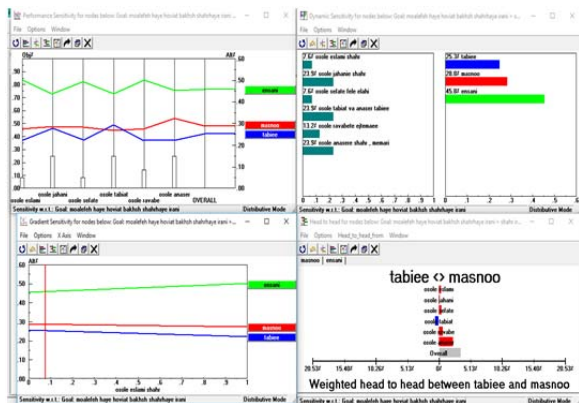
Performance Sensitivity for nodes below: Goal: mo'alefeh haye hoviat bakhsh shahrhaye irani

File Options Window

Obj% Alt%

.90 .80 .70 .60 .50 .40 .30 .20 .10 .00

60 50 40 30 20 10 0

emsani
masnoo
tabiee

osole eslami osole jahani osole sofate osole tabiat osole ravabet osole anasor OVERALL

Sensitivity w.r.t.: Goal: moalefeh haye hoviat bakhsh shahrhaye irani Distributive Mode

Dynamic Sensitivity for nodes below: Goal: moalefeh haye hoviat bakhsh shahrhaye irani < s...

File Options Window

7.6% osole eslami shahr
23.9% osole jahanin shahr
7.6% osole sofate lide elahi
23.9% osole tabiat va anasor tabiee
13.2% osole ravabete ejtemaee
23.9% osole anasore shahr , memari

25.3% tabiee
28.8% masnoo
45.8% emsani

Sensitivity w.r.t.: Goal: moalefeh haye hoviat bakhsh shahrhaye irani Distributive Mode

Gradient Sensitivity for nodes below: Goal: moalefeh haye hoviat bakhsh shahrhaye irani < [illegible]

File Options X-Axis Window

Alt%

60 50 40 30 20 10 0

emsani
masnoo
tabiee

osole eslami shahr

Sensitivity w.r.t.: Goal: moalefeh haye hoviat bakhsh shahrhaye irani Distributive Mode

Head to head for nodes below: Goal: moalefeh haye hoviat bakhsh shahrhaye irani < shahr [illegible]

File Options Head_to_head_from Window

masnoo emsani

tabiee <> masnoo

osole eslami
osole jahani
osole sofate
osole tabiat
osole ravabe
osole anasor
Overall

20.53% 15.40% 10.26% 5.13% 0% 5.13% 10.26% 15.40% 20.53%

Weighted head to head between tabiee and masnoo

Sensitivity w.r.t.: Goal: moalefeh haye hoviat bakhsh shahrhaye irani Distributive Mode